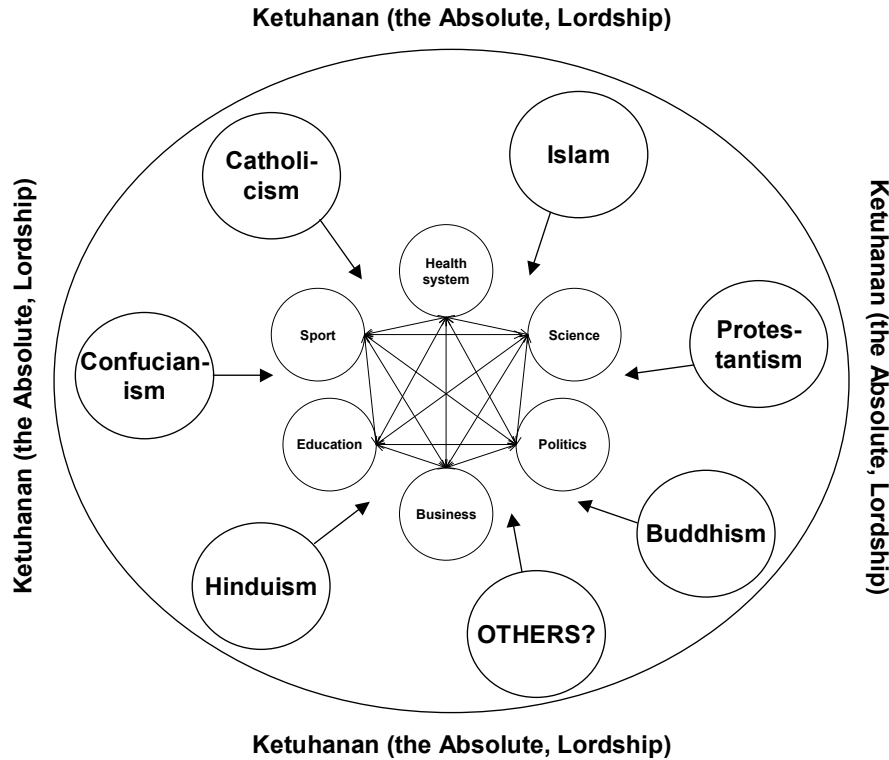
Ketuhanan (the Absolute, Lordship)

Ketuhanan (the Absolute, Lordship)

Ketuhanan (the Absolute, Lordship)

Catholicism

Islam

Health system

Sport

Science

Protestantism

Confucianism

Education

Politics

Business

Buddhism

Hinduism

OTHERS?

Ketuhanan (the Absolute, Lordship)